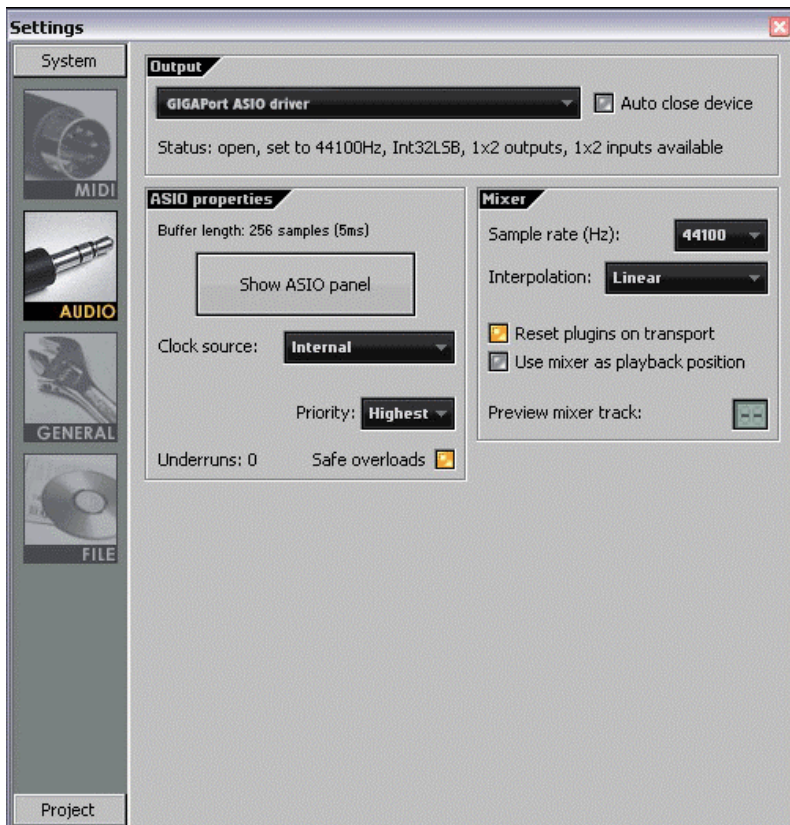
Settings

System

MIDI

AUDIO

GENERAL

FILE

Project

Output

GIGAPort ASIO driver

Auto close device

Status: open, set to 44100Hz, Int32LSB, 1x2 outputs, 1x2 inputs available

ASIO properties

Buffer length: 256 samples (5ms)

Show ASIO panel

Clock source: Internal

Priority: Highest

Underruns: 0

Safe overloads

Mixer

Sample rate (Hz): 44100

Interpolation: Linear

Reset plugins on transport

Use mixer as playback position

Preview mixer track: --